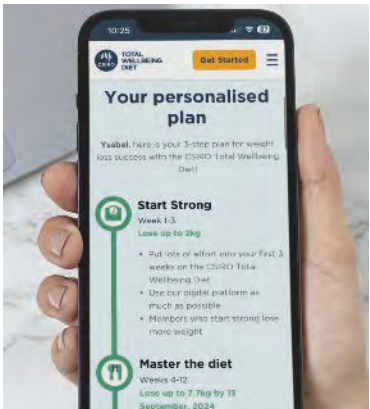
10:25

CSIRO TOTAL WELLBEING DIET

Get Started

Your personalised plan

Ysabel, here is your 3-step plan for weight loss success with the CSIRO Total Wellbeing Diet!

Start Strong
Week 1-3
Lose up to 3kg

• Put lots of effort into your first 3 weeks on the CSIRO Total Wellbeing Diet
• Use our digital platform as much as possible
• Members who start strong lose more weight

Master the diet
Weeks 4-12
Lose up to 7.7kg by 13 September, 2024